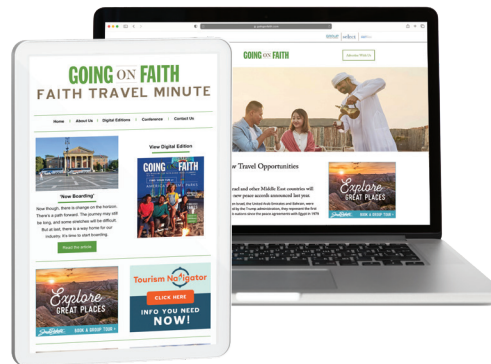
GOING ON FAITH
FAITH TRAVEL MINUTE

Home | About Us | Digital Editions | Conference | Contact Us

View Digital Edition

'Now Boarding'

Now though, there is change on the horizon. There's a path forward. The journey may still be long, and some stretches will be difficult. But at last, there is a way home for our industry. It's time to start boarding.

Read the article

GOING ON FAITH

Explore GREAT PLACES
BOOK A GROUP TOUR

Tourism Navigator
CLICK HERE
INFO YOU NEED NOW!

GOING ON FAITH

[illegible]

w Travel Opportunities

Explore GREAT PLACES
BOOK A GROUP TOUR